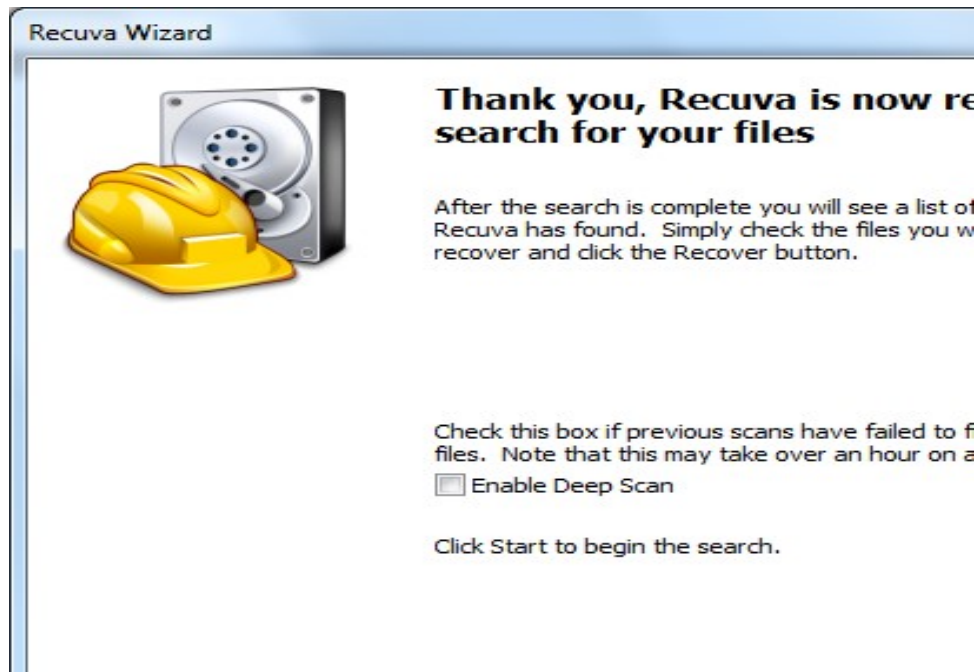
Recuva Wizard

Thank you, Recuva is now re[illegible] search for your files

After the search is complete you will see a list of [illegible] Recuva has found. Simply check the files you w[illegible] recover and click the Recover button.

Check this box if previous scans have failed to f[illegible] files. Note that this may take over an hour on a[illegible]

Enable Deep Scan

Click Start to begin the search.